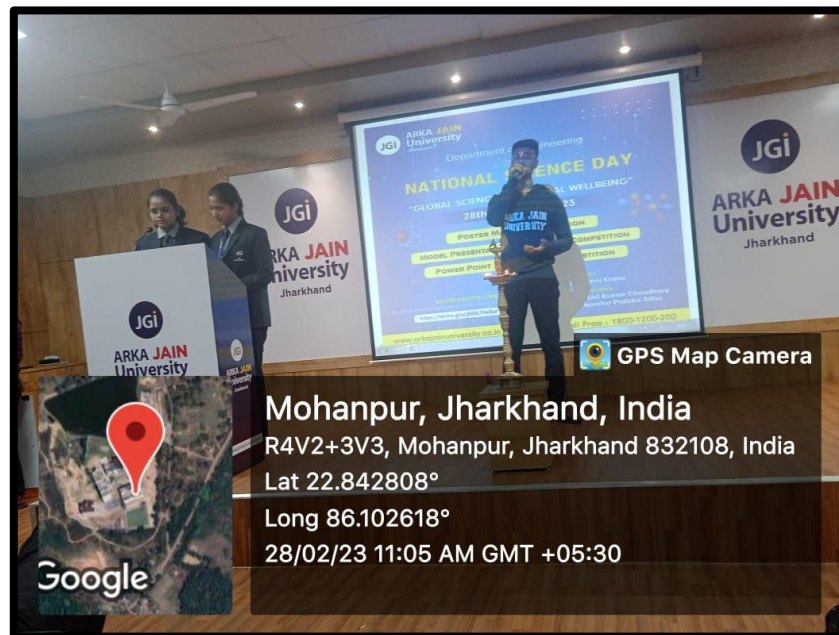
JGi ARKA JAIN University Jharkhand

JGi ARKA JAIN University Jharkhand

JGi ARKA JAIN University Jharkhand

JGi ARKA JAIN University

Department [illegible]ineering

NATIONAL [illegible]ENCE DAY

"GLOBAL SCIEN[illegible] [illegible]L WELLBEING"

28th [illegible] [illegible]23

POSTER M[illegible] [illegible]N

MODEL PRESENT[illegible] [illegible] COMPETITION

POWER POINT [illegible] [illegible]ETITION

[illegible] Free : 1800-1200-200

www.arkajainuniversity.ac.in

ARKA JAIN UNIVERSITY

GPS Map Camera

Mohanpur, Jharkhand, India

R4V2+3V3, Mohanpur, Jharkhand 832108, India

Lat 22.842808°

Long 86.102618°

28/02/23 11:05 AM GMT +05:30

Google